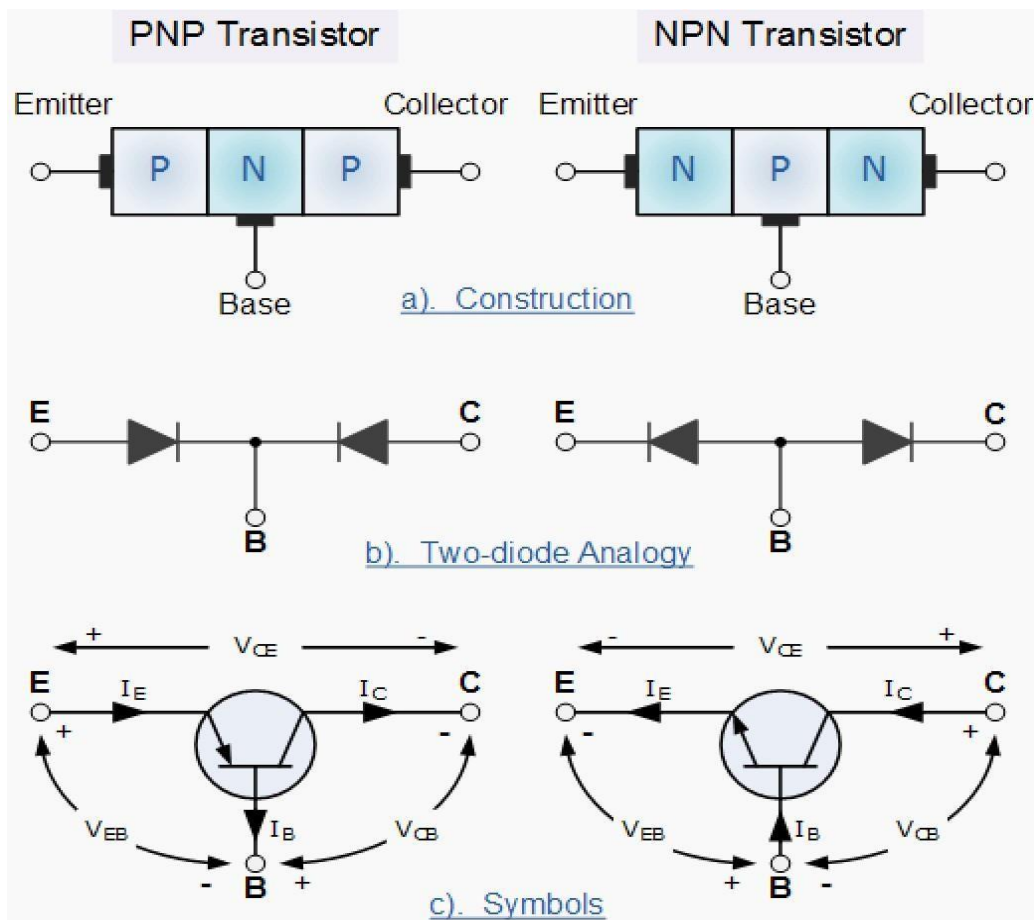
PNP Transistor

NPN Transistor

Emitter

Collector

P

N

P

Base

Emitter

Collector

N

P

N

Base

a). Construction

E

C

B

E

C

B

b). Two-diode Analogy

+

$V_{CE}$

-

E

$I_E$

$I_C$

C

+

-

$V_{EB}$

$I_B$

$V_{CB}$

-

B

+

-

$V_{CE}$

+

E

$I_E$

$I_C$

C

-

+

$V_{EB}$

$I_B$

$V_{CB}$

+

B

-

c). Symbols